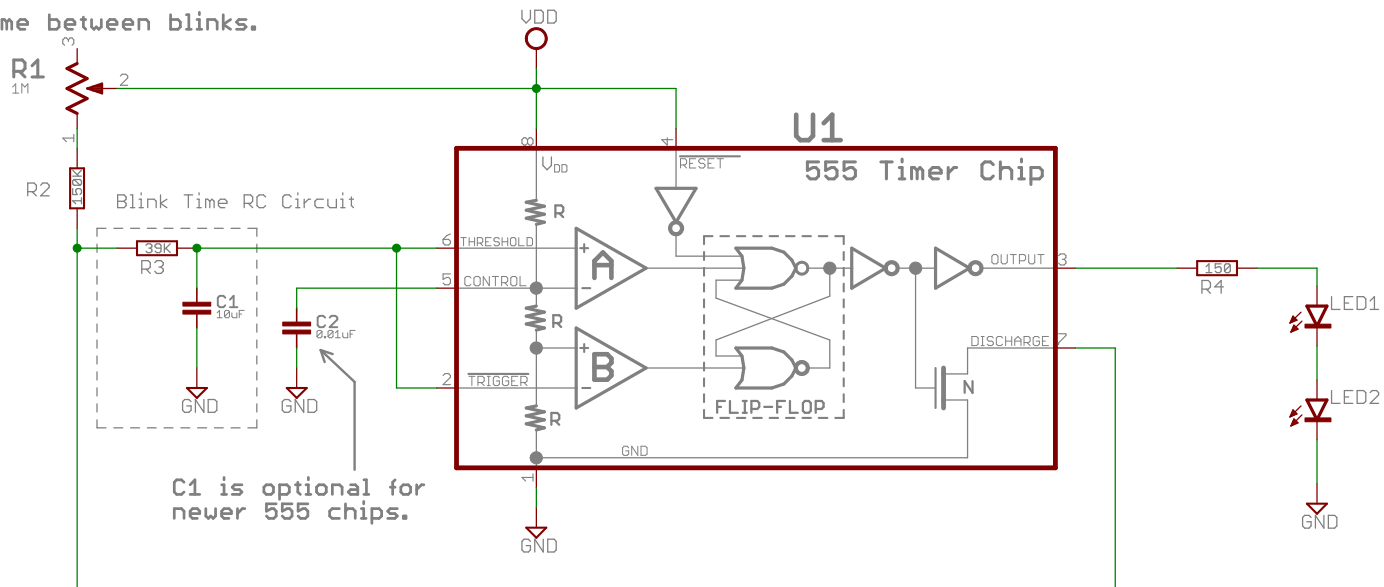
me between blinks.

VDD

3
R1
1M
2
1

R2
150K

Blink Time RC Circuit

39K
R3

C1
10uF

GND

C2
0.01uF

GND

C1 is optional for newer 555 chips.

U1
555 Timer Chip

8
$V_{DD}$

4
$\overline{RESET}$

6 THRESHOLD
5 CONTROL
2 $\overline{TRIGGER}$

R
R
R

A
B

FLIP-FLOP

N

OUTPUT 3
DISCHARGE 7

GND
1
GND

150
R4

LED1
LED2

GND